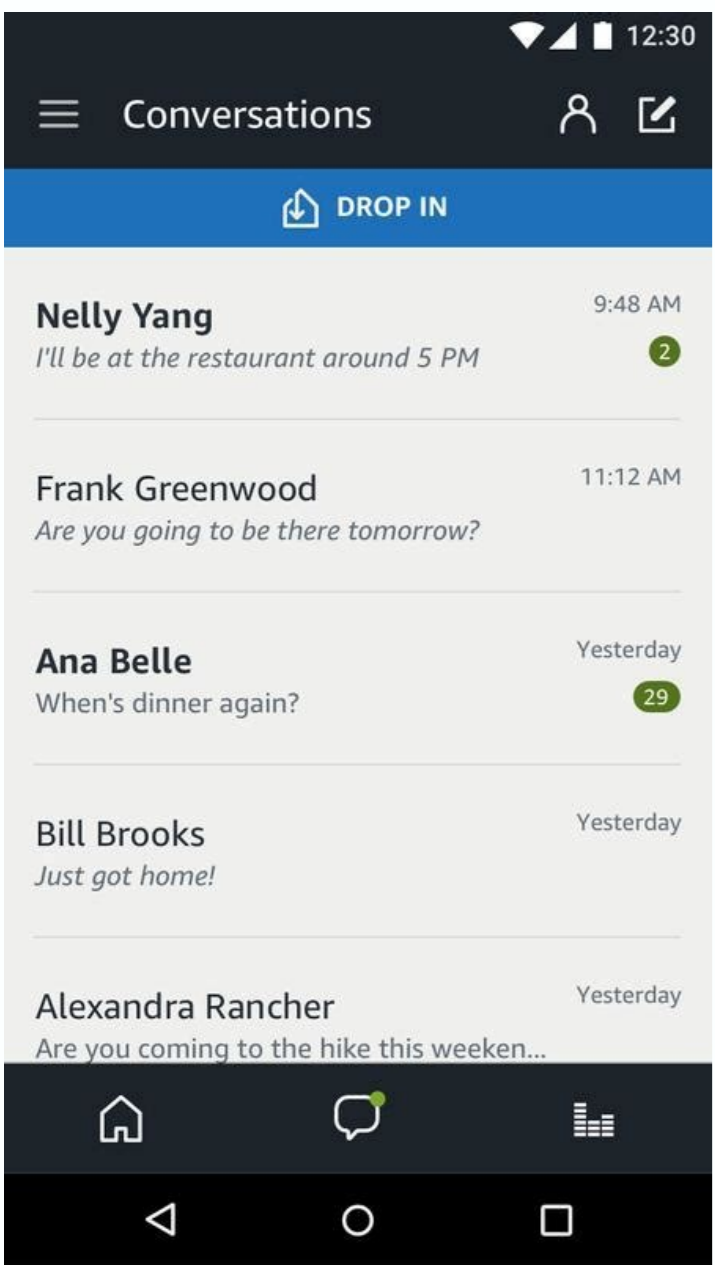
12:30

Conversations

DROP IN

Nelly Yang
I'll be at the restaurant around 5 PM
9:48 AM
2

Frank Greenwood
Are you going to be there tomorrow?
11:12 AM

Ana Belle
When's dinner again?
Yesterday
29

Bill Brooks
Just got home!
Yesterday

Alexandra Rancher
Are you coming to the hike this weeken...
Yesterday